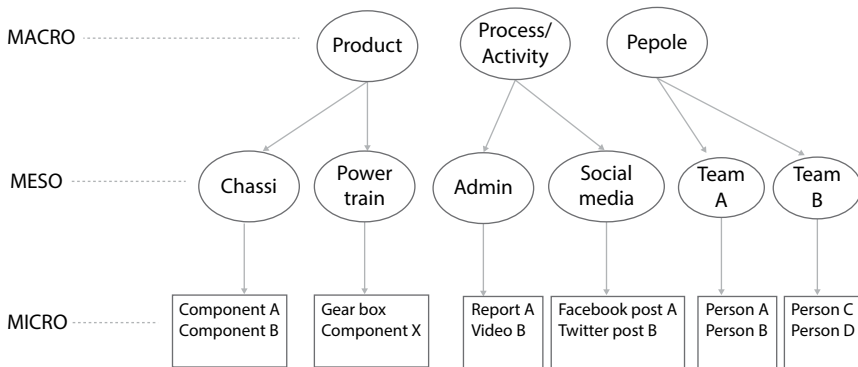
MACRO

Product

Process/ Activity

Pepole

MESO

Chassi

Power train

Admin

Social media

Team A

Team B

MICRO

Component A
Component B

Gear box
Component X

Report A
Video B

Facebook post A
Twitter post B

Person A
Person B

Person C
Person D